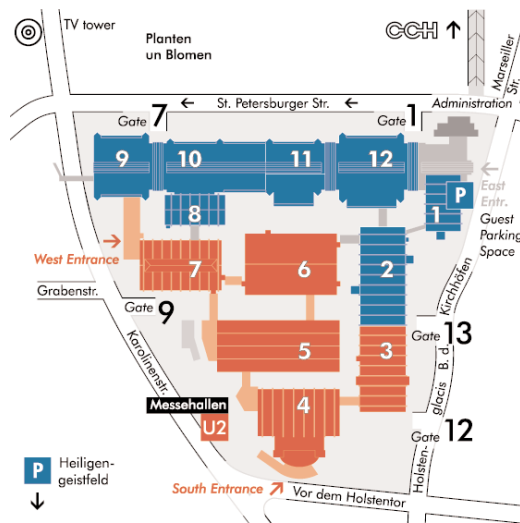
TV tower

Planten un Blomen

CCH

Marseiller Str.

Gate 7

St. Petersburger Str.

Gate 1

Administration

9

10

11

12

East Entr.

P

1

Guest Parking Space

8

West Entrance

7

6

2

Grabenstr.

Gate 9

Kirchhöfen

Gate 13

Karolinenstr.

5

3

B. d.

Messehallen

U2

4

glacis

Gate 12

Holsten-

P

Heiligengeistfeld

South Entrance

Vor dem Holstentor